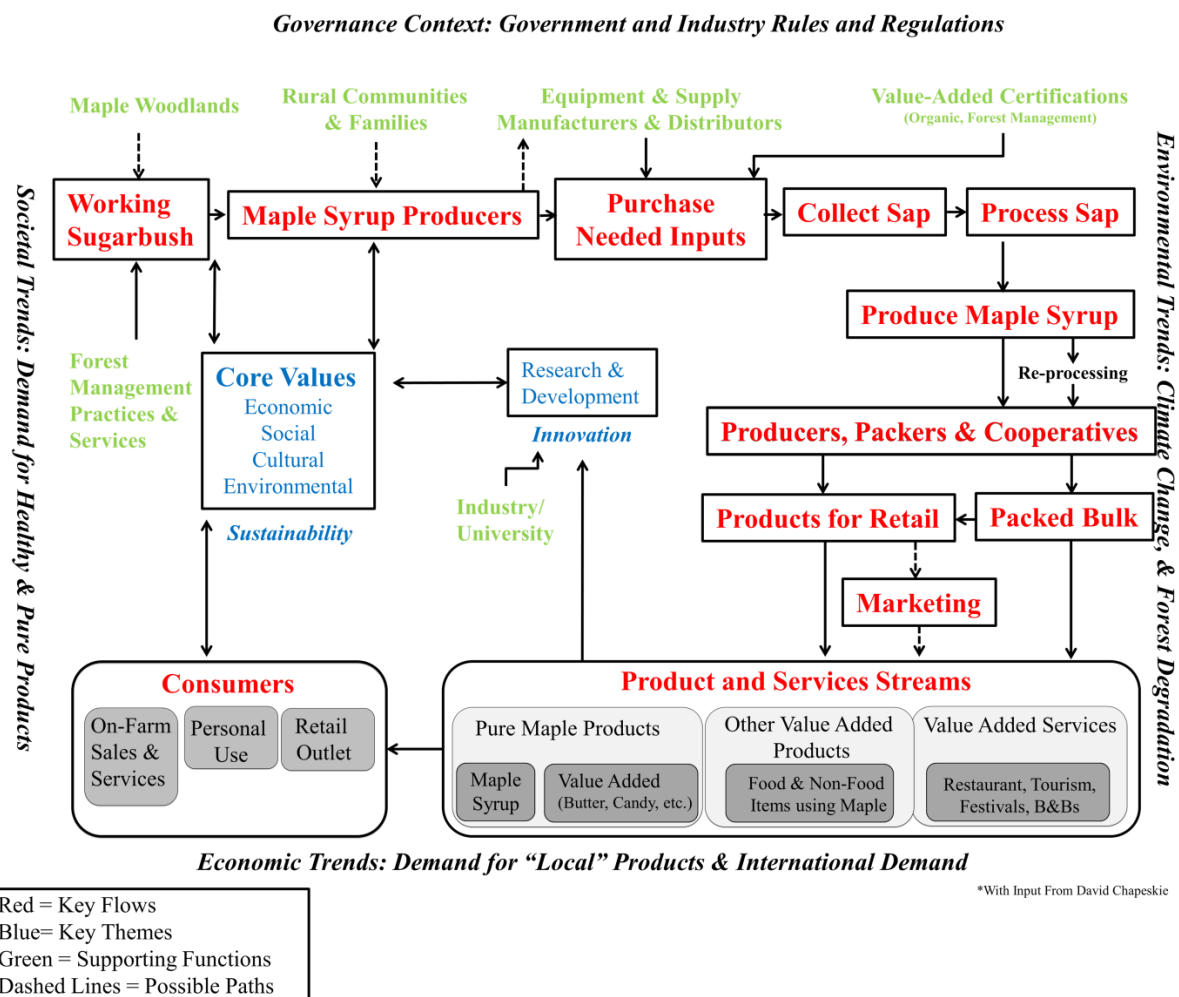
Governance Context: Government and Industry Rules and Regulations

Maple Woodlands

Rural Communities & Families

Equipment & Supply Manufacturers & Distributors

Value-Added Certifications
(Organic, Forest Management)

Societal Trends: Demand for Healthy & Pure Products

Environmental Trends: Climate Change, & Forest Degradation

Working Sugarbush

Maple Syrup Producers

Purchase Needed Inputs

Collect Sap

Process Sap

Produce Maple Syrup

Re-processing

Forest Management Practices & Services

Core Values
Economic
Social
Cultural
Environmental

Sustainability

Research & Development

Innovation

Industry/ University

Producers, Packers & Cooperatives

Products for Retail

Packed Bulk

Marketing

Consumers

On-Farm Sales & Services

Personal Use

Retail Outlet

Product and Services Streams

Pure Maple Products

Maple Syrup

Value Added (Butter, Candy, etc.)

Other Value Added Products

Food & Non-Food Items using Maple

Value Added Services

Restaurant, Tourism, Festivals, B&Bs

Economic Trends: Demand for “Local” Products & International Demand

*With Input From David Chapeskie

Red = Key Flows
Blue= Key Themes
Green = Supporting Functions
Dashed Lines = Possible Paths